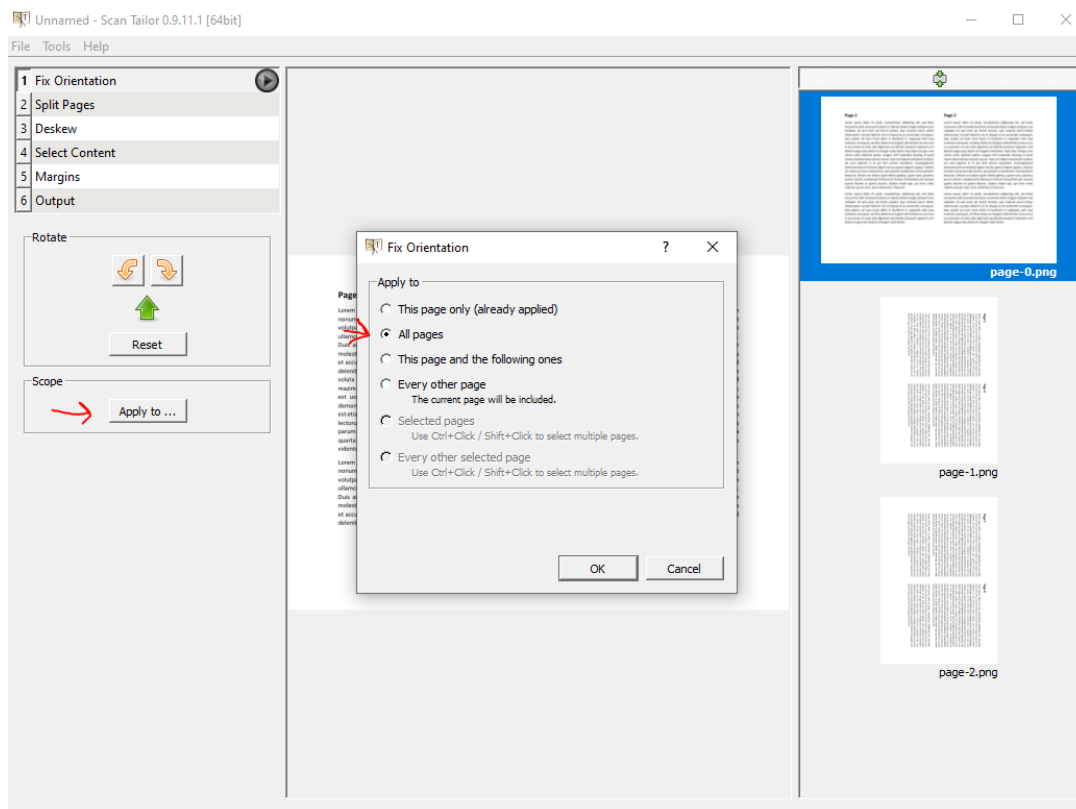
Unnamed - Scan Tailor 0.9.11.1 [64bit]

File Tools Help

1 Fix Orientation
2 Split Pages
3 Deskew
4 Select Content
5 Margins
6 Output

Rotate

Reset

Scope

Apply to ...

Page
Lorem
nonum
volutp
ullam
Duis a
molest
et accu
delenit
soluta
maxim
est usu
demon
est eti
lectoru
param
quarta
videnti
Lorem
nonum
volutp
ullam
Duis a
molest
et accu
delenit

Fix Orientation ? ✕

Apply to

This page only (already applied)

All pages

This page and the following ones

Every other page
The current page will be included.

Selected pages
Use Ctrl+Click / Shift+Click to select multiple pages.

Every other selected page
Use Ctrl+Click / Shift+Click to select multiple pages.

OK Cancel

page-0.png

page-1.png

page-2.png